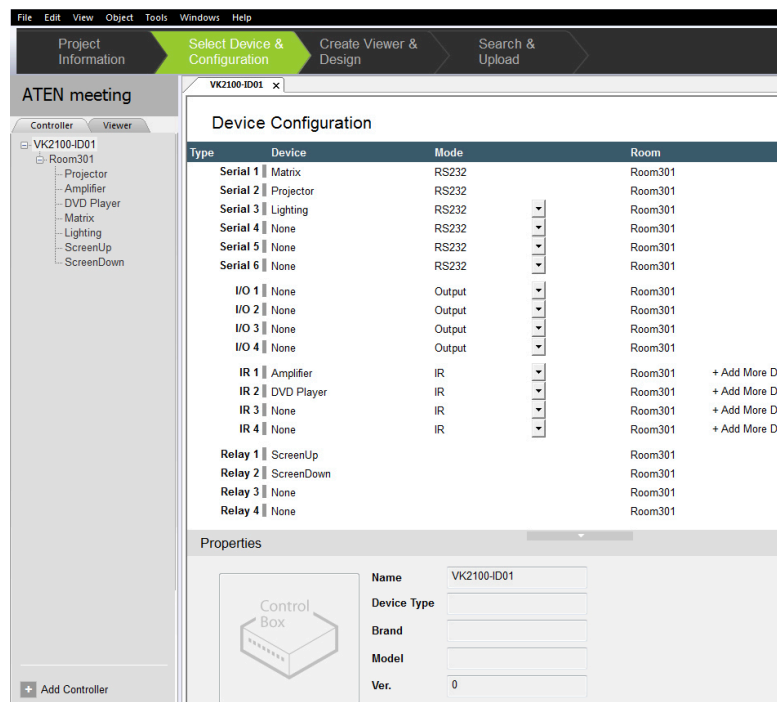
File Edit View Object Tools Windows Help

Project Information | Select Device & Configuration | Create Viewer & Design | Search & Upload

ATEN meeting

Controller | Viewer

VK2100-ID01
Room301
Projector
Amplifier
DVD Player
Matrix
Lighting
ScreenUp
ScreenDown

Add Controller

VK2100-ID01 ×

Device Configuration

| Type | Device | Mode | Room | |
|---|---|---|---|---|
| Serial 1 | Matrix | RS232 | Room301 | |
| Serial 2 | Projector | RS232 | Room301 | |
| Serial 3 | Lighting | RS232 | Room301 | |
| Serial 4 | None | RS232 | Room301 | |
| Serial 5 | None | RS232 | Room301 | |
| Serial 6 | None | RS232 | Room301 | |
| I/O 1 | None | Output | Room301 | |
| I/O 2 | None | Output | Room301 | |
| I/O 3 | None | Output | Room301 | |
| I/O 4 | None | Output | Room301 | |
| IR 1 | Amplifier | IR | Room301 | + Add More D |
| IR 2 | DVD Player | IR | Room301 | + Add More D |
| IR 3 | None | IR | Room301 | + Add More D |
| IR 4 | None | IR | Room301 | + Add More D |
| Relay 1 | ScreenUp | | Room301 | |
| Relay 2 | ScreenDown | | Room301 | |
| Relay 3 | None | | Room301 | |
| Relay 4 | None | | Room301 | |

Properties

Control Box

Name VK2100-ID01
Device Type
Brand
Model
Ver. 0